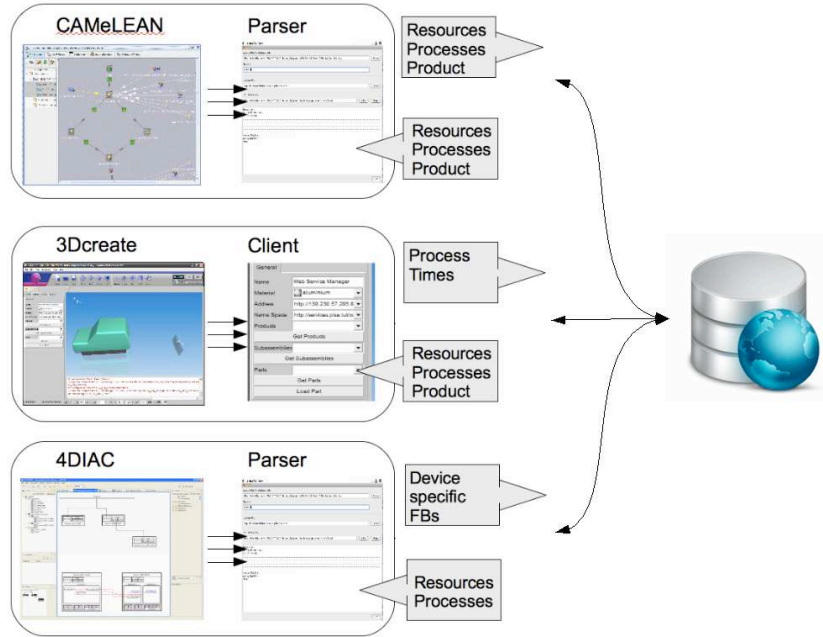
CAMeLEAN

Parser

Resources
Processes
Product

Resources
Processes
Product

3Dcreate

Client

General

Name | Web Service Manager
Material | aluminium
Address | http://139.230.57.285:8
Name Space | http://services.pisa/tutria
Products

Get Products

Subassemblies

Get Subassemblies

Parts

Get Parts

Load Part

Process
Times

Resources
Processes
Product

4DIAC

Parser

Device
specific
FBs

Resources
Processes